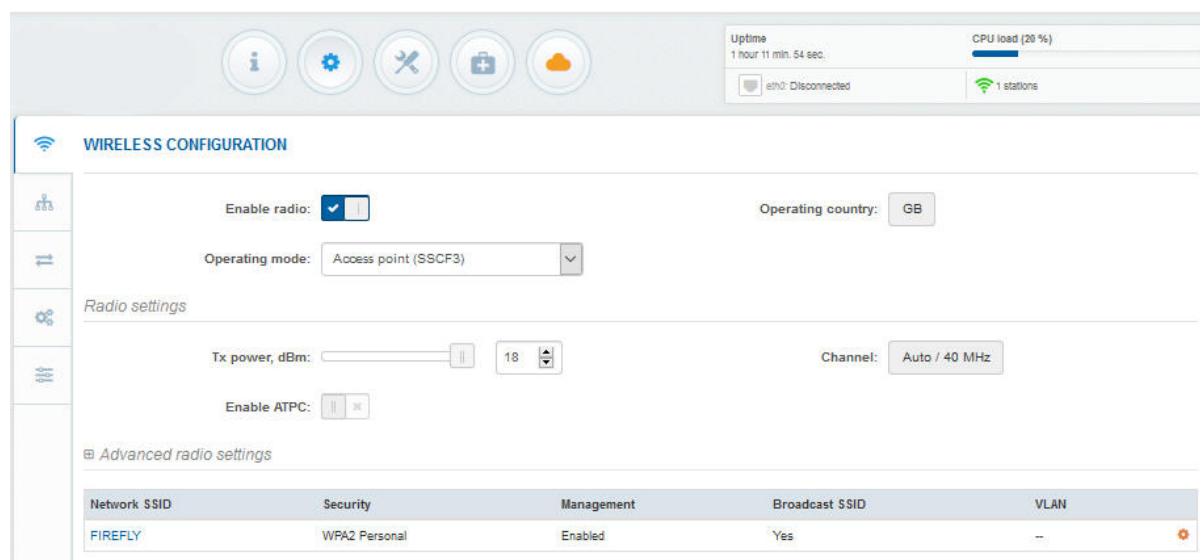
Uptime
1 hour 11 min. 54 sec.

CPU load (20 %)

eth0: Disconnected

1 stations

WIRELESS CONFIGURATION

Enable radio:

Operating country: GB

Operating mode: Access point (SSCF3)

Radio settings

Tx power, dBm: 18

Channel: Auto / 40 MHz

Enable ATPC:

⊞ Advanced radio settings

| Network SSID | Security | Management | Broadcast SSID | VLAN |
|---|---|---|---|---|
| FIREFLY | WPA2 Personal | Enabled | Yes | -- |